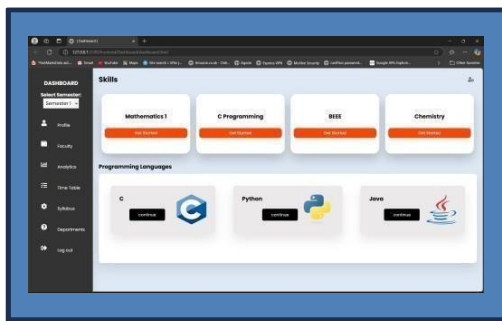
Dashboard

DASHBOARD

Select Semester:

Semester I

Profile

Faculty

Analytics

Time Table

Syllabus

Departments

Log out

Skills

Mathematics I

Get Started

C Programming

Get Started

BEEE

Get Started

Chemistry

Get Started

Programming Languages

C

continue

Python

continue

Java

continue